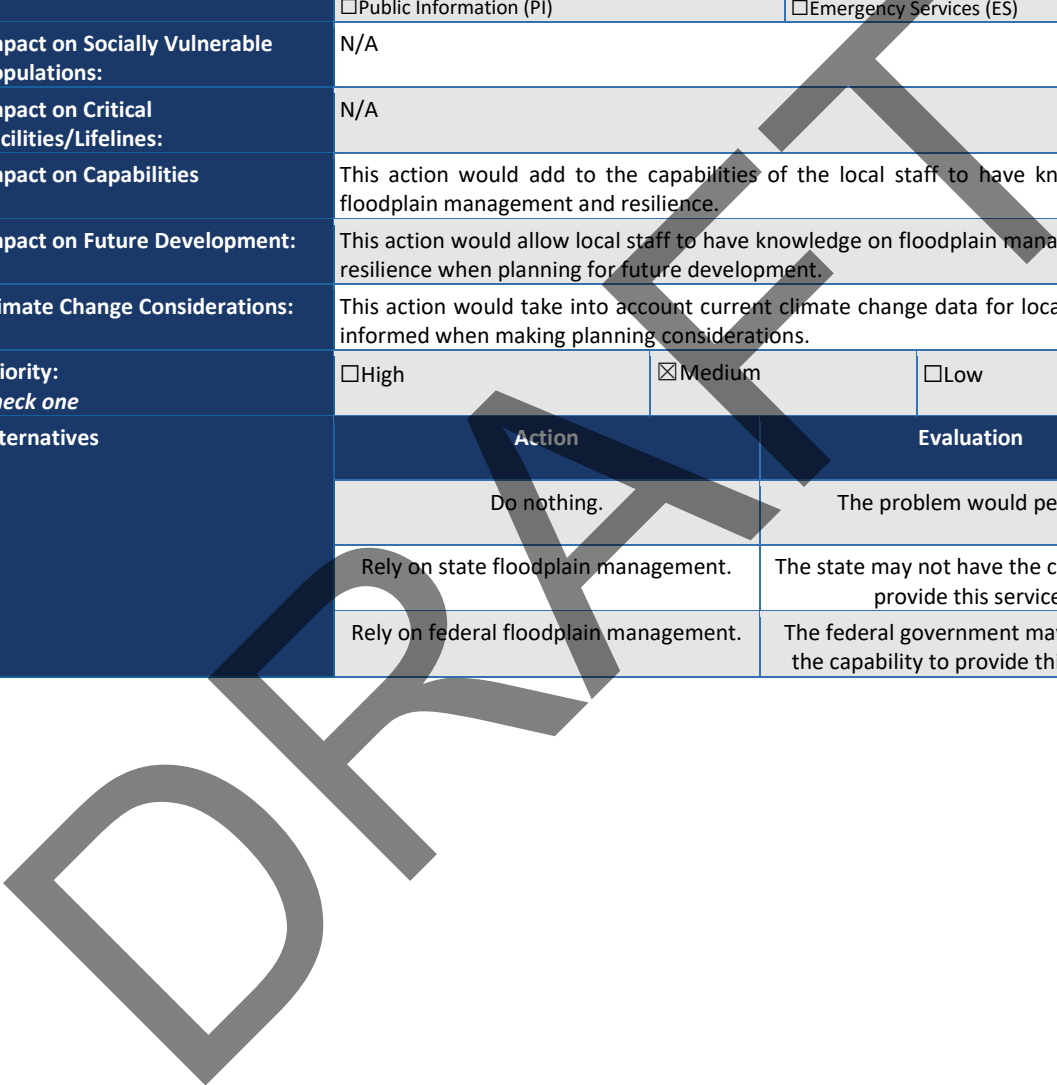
| | ☐Public Information (PI) | | ☐Emergency Services (ES) |
|---|---|---|---|
| pact on Socially Vulnerable opulations: | N/A | | |
| pact on Critical cilities/Lifelines: | N/A | | |
| pact on Capabilities | This action would add to the capabilities of the local staff to have kn floodplain management and resilience. | | |
| pact on Future Development: | This action would allow local staff to have knowledge on floodplain mana resilience when planning for future development. | | |
| imate Change Considerations: | This action would take into account current climate change data for loca informed when making planning considerations. | | |
| iority: heck one | ☐High | ☒Medium | ☐Low |
| ternatives | Action | Evaluation | |
| | Do nothing. | The problem would pe | |
| | Rely on state floodplain management. | The state may not have the c provide this service | |
| | Rely on federal floodplain management. | The federal government ma the capability to provide th | |

DRAFT